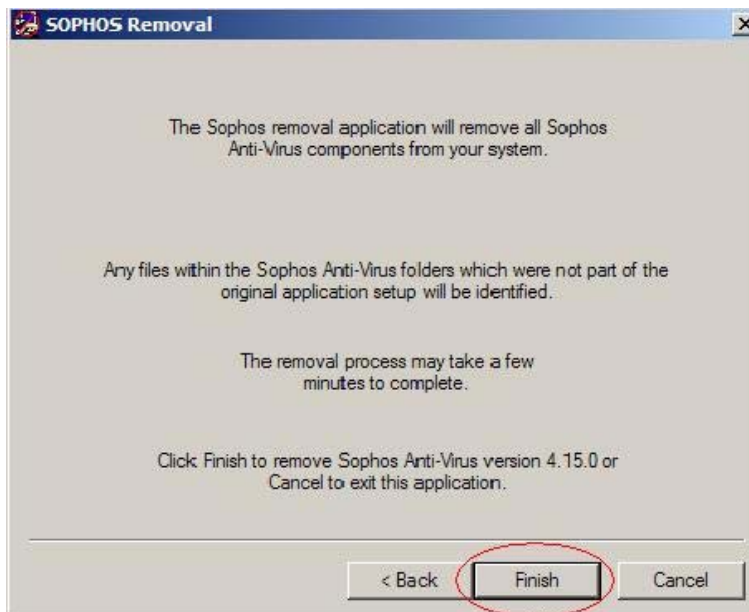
SOPHOS Removal

The Sophos removal application will remove all Sophos Anti-Virus components from your system.

Any files within the Sophos Anti-Virus folders which were not part of the original application setup will be identified.

The removal process may take a few minutes to complete.

Click Finish to remove Sophos Anti-Virus version 4.15.0 or Cancel to exit this application.

< Back

Finish

Cancel